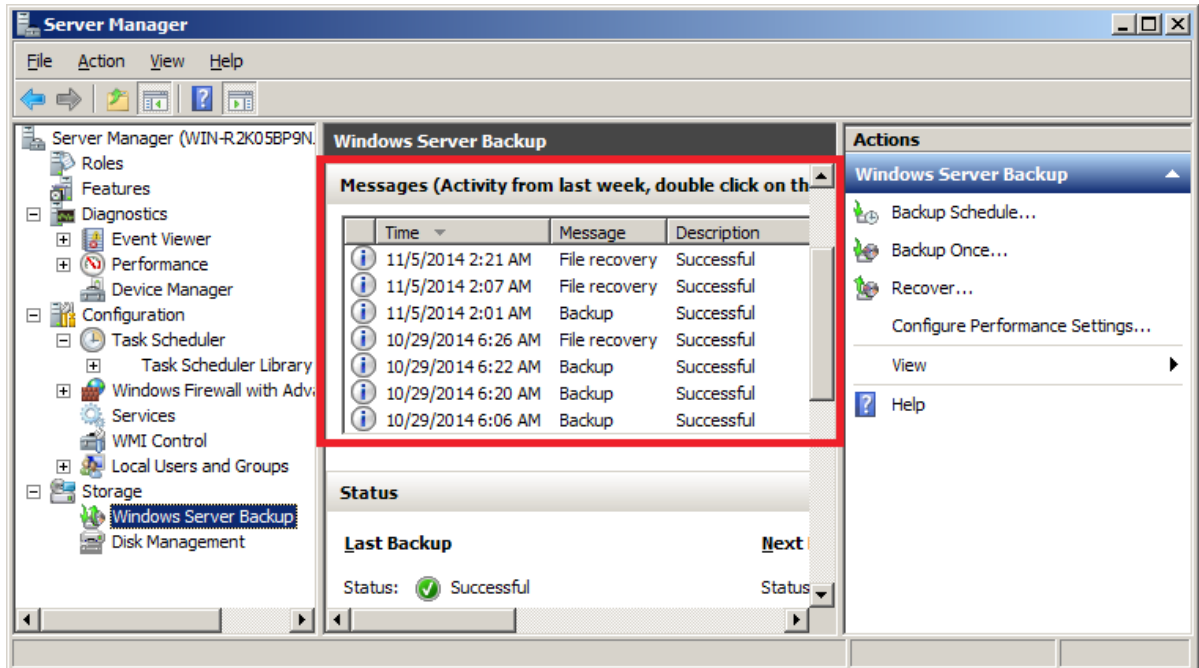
Server Manager

File Action View Help

Server Manager (WIN-R2K05BP9N.
Roles
Features
Diagnostics
Event Viewer
Performance
Device Manager
Configuration
Task Scheduler
Task Scheduler Library
Windows Firewall with Adva
Services
WMI Control
Local Users and Groups
Storage
Windows Server Backup
Disk Management

Windows Server Backup

Messages (Activity from last week, double click on th

| Time | Message | Description |
|---|---|---|
| 11/5/2014 2:21 AM | File recovery | Successful |
| 11/5/2014 2:07 AM | File recovery | Successful |
| 11/5/2014 2:01 AM | Backup | Successful |
| 10/29/2014 6:26 AM | File recovery | Successful |
| 10/29/2014 6:22 AM | Backup | Successful |
| 10/29/2014 6:20 AM | Backup | Successful |
| 10/29/2014 6:06 AM | Backup | Successful |

Status

Last Backup

Status: Successful

Next

Status

Actions

Windows Server Backup

Backup Schedule...

Backup Once...

Recover...

Configure Performance Settings...

View

Help